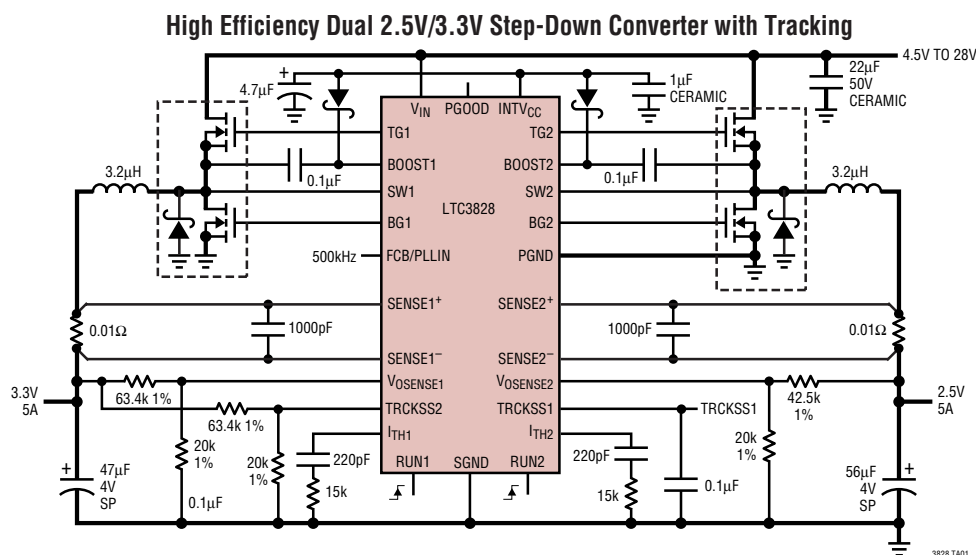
High Efficiency Dual 2.5V/3.3V Step-Down Converter with Tracking

4.5V TO 28V

22µF
50V
CERAMIC

4.7µF

1µF
CERAMIC

$V_{IN}$ PGOOD $INTV_{CC}$

TG1
TG2
BOOST1
BOOST2
0.1µF
0.1µF
3.2µH
3.2µH
SW1
SW2
LTC3828
BG1
BG2
500kHz
FCB/PLLIN
PGND

$SENSE1^+$
$SENSE2^+$
0.01Ω
1000pF
1000pF
0.01Ω
$SENSE1^-$
$SENSE2^-$

3.3V
5A
$V_{OSENSE1}$
$V_{OSENSE2}$
2.5V
5A
63.4k 1%
63.4k 1%
TRCKSS2
TRCKSS1
TRCKSS1
42.5k
1%
$I_{TH1}$
$I_{TH2}$
20k
1%
20k
1%
20k
1%
220pF
220pF
RUN1 SGND RUN2
47µF
4V
SP
15k
15k
0.1µF
56µF
4V
SP
0.1µF

3828 TA01